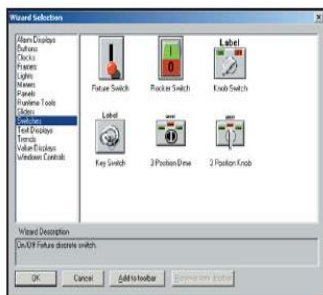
Wizard Selection

Alarm Displays
Buttons
Clocks
Frames
Lights
Meters
Panels
Runtime Tools
Sliders
Switches
Text Displays
Trends
Value Displays
Windows Controls

Fixture Switch
Rocker Switch
Label
Knob Switch
Label
Key Switch
3 Position Drive
3 Position Knob

Wizard Description
On/Off Fixture discrete switch.

OK
Cancel
Add to toolbar
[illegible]